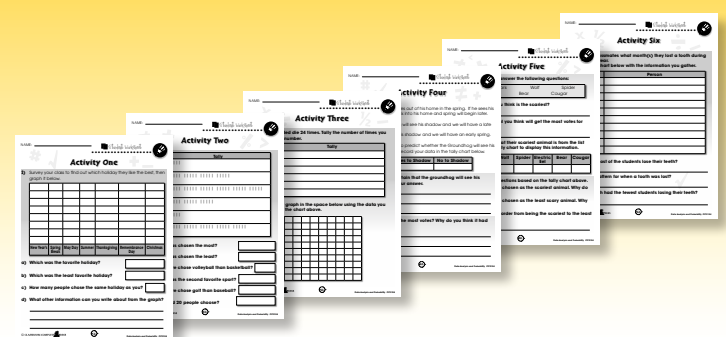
NAME:

Activity One

1) Survey your class to find out which holiday they like the best, then graph it below.

| New Year's | Spring Break | May Day | Summer | Thanksgiving | Remembrance Day | Christmas |
|---|---|---|---|---|---|---|

a) Which was the favorite holiday?

b) Which was the least favorite holiday?

c) How many people chose the same holiday as you?

d) What other information can you write about from the graph?

Activity Two

Tally

chosen the most?

chosen the least?

chose volleyball than basketball?

the second favorite sport?

chose golf than baseball?

20 people choose?

Activity Three

Tally

No Shadow

Activity Four

Activity Five

answer the following questions:

Wolf

Spider

Bear

Cougar

think is the scariest?

you think will get the most votes for

Spider

Electric Eel

Bear

Cougar

Activity Six

Person

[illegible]